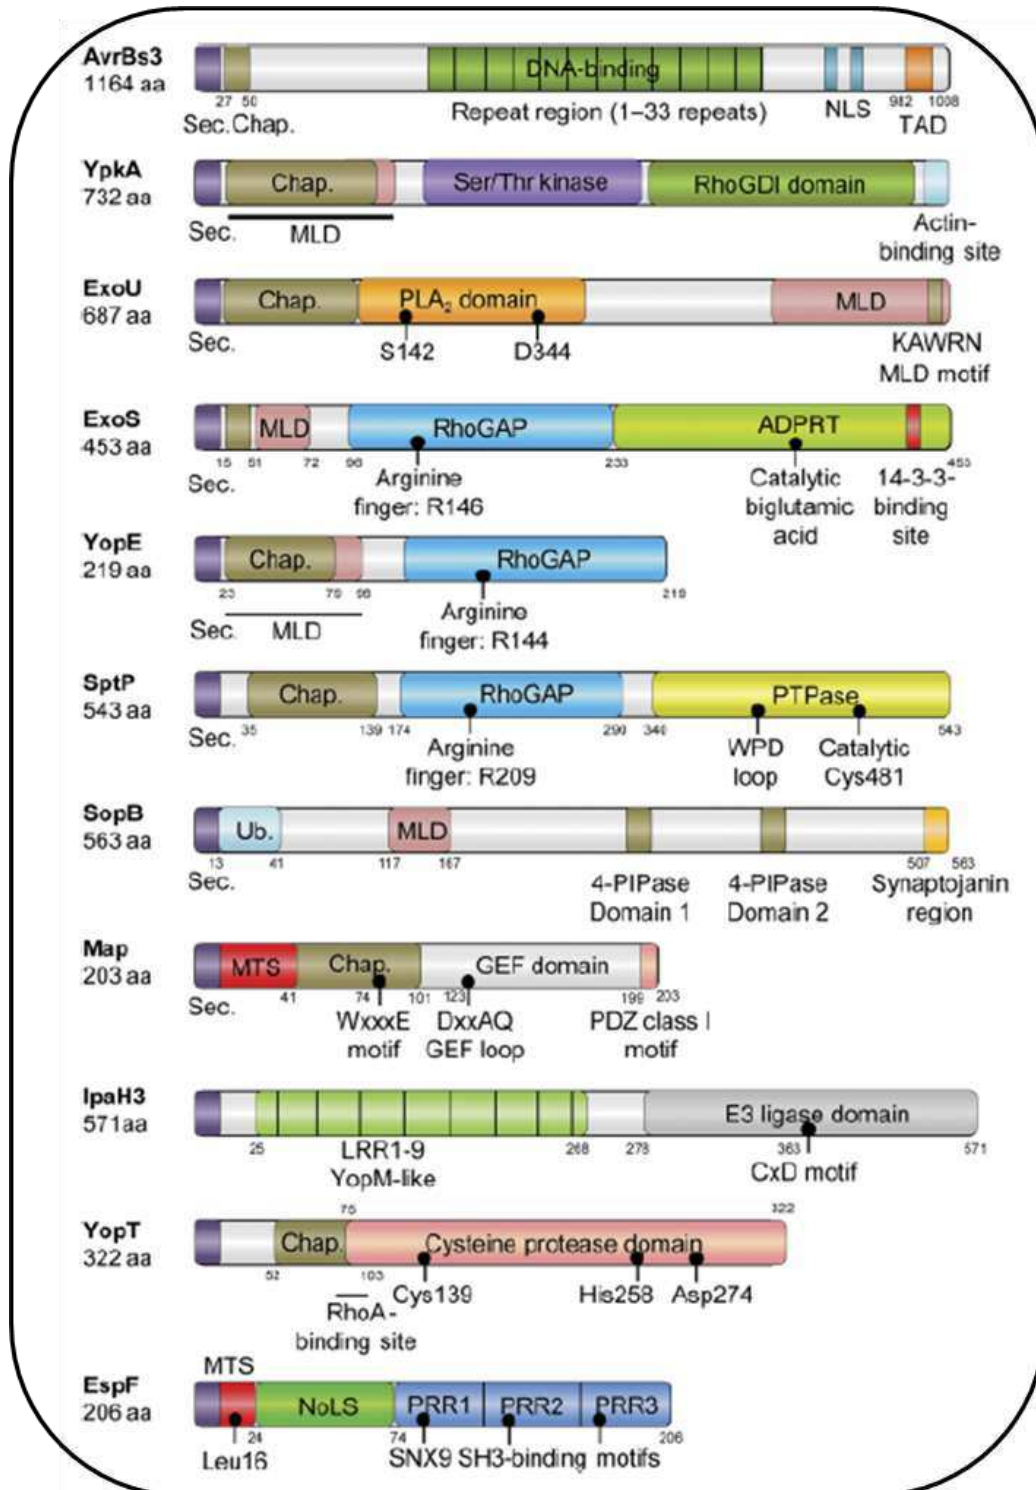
AvrBs3
1164 aa
DNA-binding
27 50
Sec.Chap.
Repeat region (1–33 repeats)
NLS
982 1008
TAD

YpkA
732 aa
Chap.
Ser/Thr kinase
RhoGDI domain
Sec.
MLD
Actin-binding site

ExoU
687 aa
Chap.
PLA$_2$ domain
MLD
Sec.
S142
D344
KAWRN MLD motif

ExoS
453 aa
MLD
RhoGAP
ADPRT
15 51 72 96
233
453
Sec.
Arginine finger: R146
Catalytic biglutamic acid
14-3-3-binding site

YopE
219 aa
Chap.
RhoGAP
23 79 96
219
Sec.
MLD
Arginine finger: R144

SptP
543 aa
Chap.
RhoGAP
PTPase
Sec.
35
139 174
290 340
543
Arginine finger: R209
WPD loop
Catalytic Cys481

SopB
563 aa
Ub.
MLD
13 41 117 167
507 563
Sec.
4-PIPase Domain 1
4-PIPase Domain 2
Synaptojanin region

Map
203 aa
MTS
Chap.
GEF domain
Sec.
41
74 101 123
199 203
WxxxE motif
DxxAQ GEF loop
PDZ class I motif

IpaH3
571aa
E3 ligase domain
25
268 278
363
571
LRR1-9 YopM-like
CxD motif

YopT
322 aa
75
322
Chap.
Cysteine protease domain
52
103
Cys139
His258
Asp274
RhoA-binding site

MTS
EspF
206 aa
NoLS
PRR1
PRR2
PRR3
24
74
206
Leu16
SNX9 SH3-binding motifs